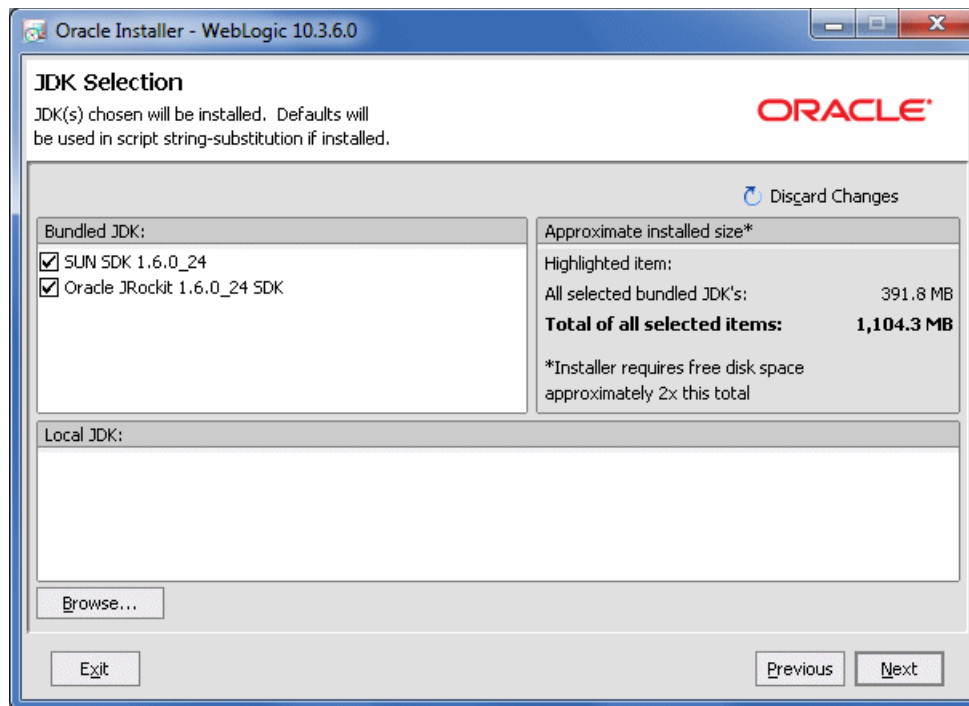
Oracle Installer - WebLogic 10.3.6.0

JDK Selection
JDK(s) chosen will be installed. Defaults will be used in script string-substitution if installed.

ORACLE

Discard Changes

Bundled JDK:
☑ SUN SDK 1.6.0_24
☑ Oracle JRockit 1.6.0_24 SDK

Approximate installed size*
Highlighted item:
All selected bundled JDK's: 391.8 MB
**Total of all selected items: 1,104.3 MB**
*Installer requires free disk space approximately 2x this total

Local JDK:

Browse...

Exit

Previous
Next